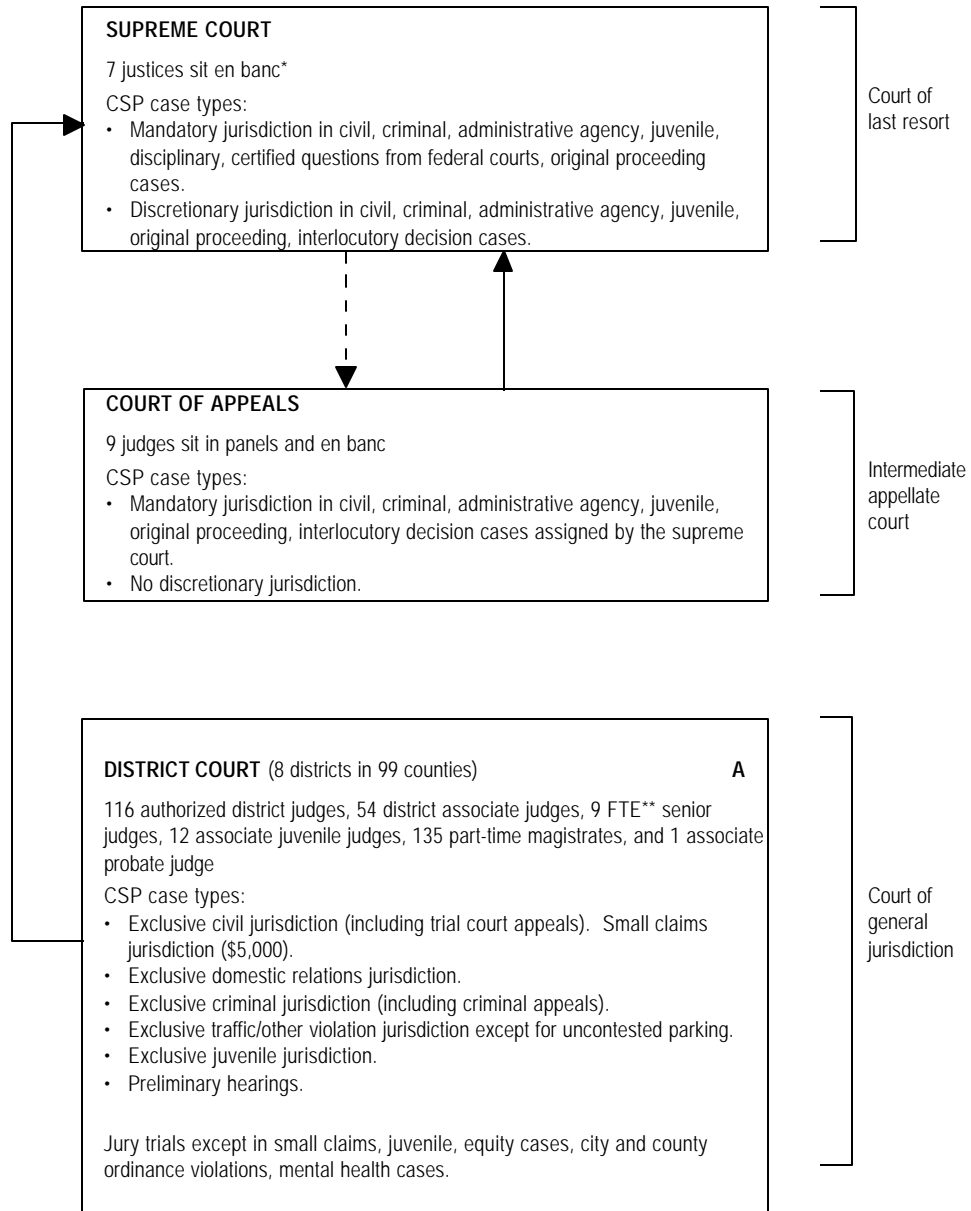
SUPREME COURT

7 justices sit en banc*

CSP case types:
- Mandatory jurisdiction in civil, criminal, administrative agency, juvenile, disciplinary, certified questions from federal courts, original proceeding cases.
- Discretionary jurisdiction in civil, criminal, administrative agency, juvenile, original proceeding, interlocutory decision cases.

Court of last resort

COURT OF APPEALS

9 judges sit in panels and en banc

CSP case types:
- Mandatory jurisdiction in civil, criminal, administrative agency, juvenile, original proceeding, interlocutory decision cases assigned by the supreme court.
- No discretionary jurisdiction.

Intermediate appellate court

DISTRICT COURT (8 districts in 99 counties) A

116 authorized district judges, 54 district associate judges, 9 FTE** senior judges, 12 associate juvenile judges, 135 part-time magistrates, and 1 associate probate judge

CSP case types:
- Exclusive civil jurisdiction (including trial court appeals). Small claims jurisdiction ($5,000).
- Exclusive domestic relations jurisdiction.
- Exclusive criminal jurisdiction (including criminal appeals).
- Exclusive traffic/other violation jurisdiction except for uncontested parking.
- Exclusive juvenile jurisdiction.
- Preliminary hearings.

Jury trials except in small claims, juvenile, equity cases, city and county ordinance violations, mental health cases.

Court of general jurisdiction